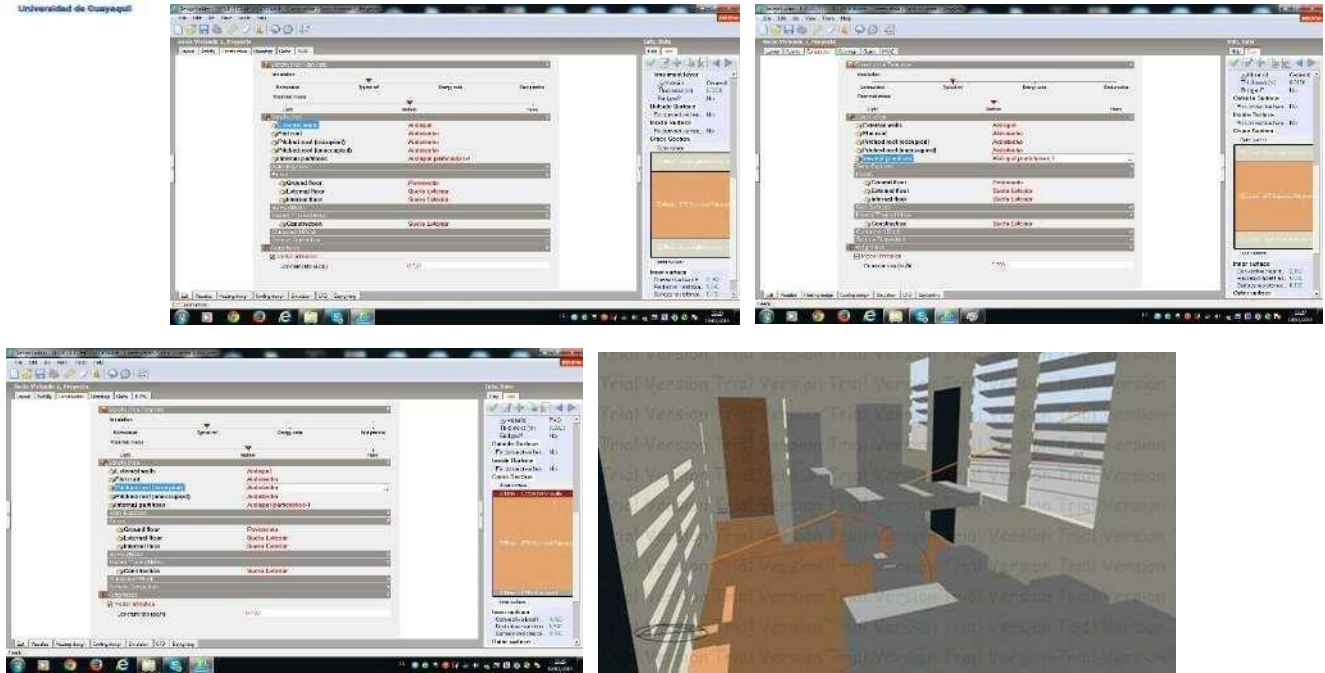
Universidad de Guayaquil

Layout | Activity | Construction | Openings | Glass | HVAC

Insulation
Uninsulated | Typical ref | Energy code | Best practice
Thermal mass
Light | Medium | Heavy

External walls | Aislapol
Flat roof | Aislatecho
Pitched roof (occupied) | Aislatecho
Pitched roof (unoccupied) | Aislatecho
Internal partitions | Aislapol particiones I

Ground floor | Porcelanato
External floor | Suelo Exterior
Internal floor | Suelo Exterior

Construction | Suelo Exterior

Model infiltration
Constant rate (ac/h) | 0.700

Info, Data

Inner surface
Outer surface

Trial Version Trial Version Trial Version Trial Version
Trial Version Trial Version Trial Version Trial Version
Trial Version Trial Version Trial Version Trial Version
Trial Version Trial Version Trial Version Trial Version
Trial Version Trial Version Trial Version Trial Version
Trial Version Trial Version Trial Version Trial Version